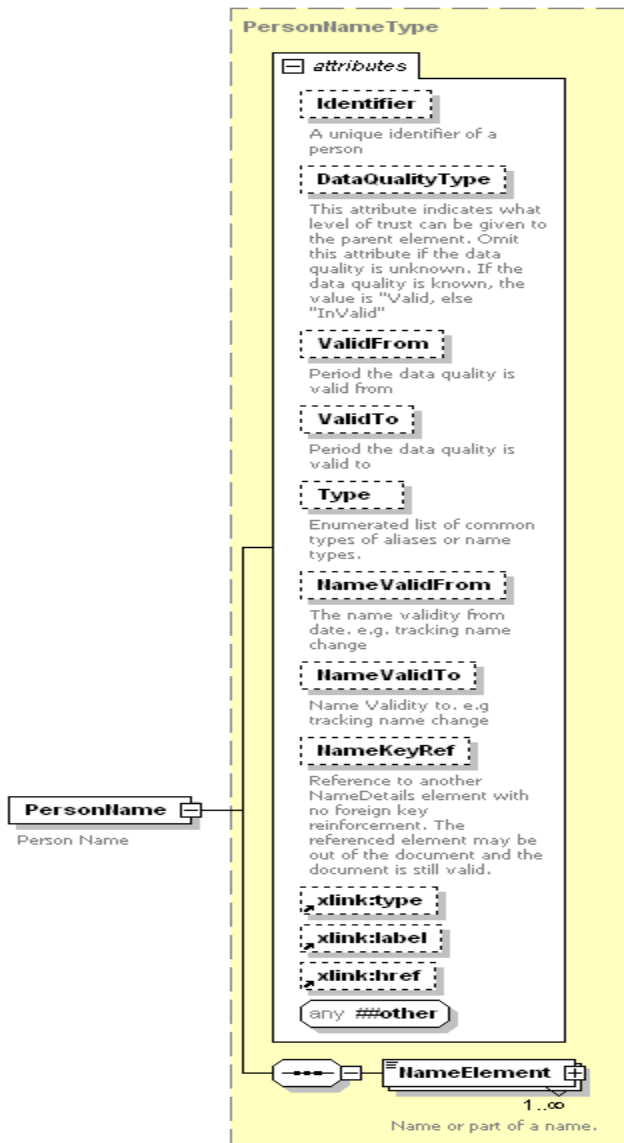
PersonNameType

attributes

Identifier

A unique identifier of a person

DataQualityType

This attribute indicates what level of trust can be given to the parent element. Omit this attribute if the data quality is unknown. If the data quality is known, the value is "Valid, else "InValid"

ValidFrom

Period the data quality is valid from

ValidTo

Period the data quality is valid to

Type

Enumerated list of common types of aliases or name types.

NameValidFrom

The name validity from date. e.g. tracking name change

NameValidTo

Name Validity to. e.g tracking name change

NameKeyRef

Reference to another NameDetails element with no foreign key reinforcement. The referenced element may be out of the document and the document is still valid.

xlink:type

xlink:label

xlink:href

any ##other

PersonName

Person Name

NameElement

1..∞

Name or part of a name.